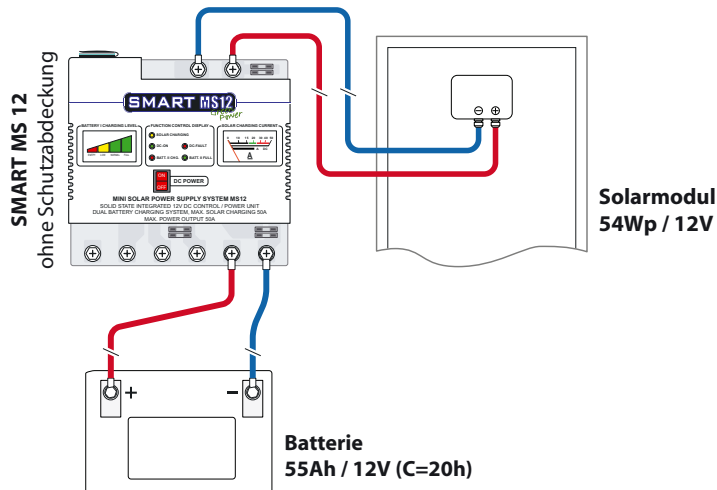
SMART MS 12
ohne Schutzabdeckung

SMART MS12
Green Power

BATTERY / CHARGING LEVEL
EMPTY LOW NORMAL FULL

FUNCTION CONTROL DISPLAY
SOLAR CHARGING
DC-ON
DC-FAULT
BATT. 0 CHG.
BATT. 0 FULL

CHARGING CURRENT
A

ON
OFF
DC POWER

MINI SOLAR POWER SUPPLY SYSTEM MS12
SOLID STATE INTEGRATED 12V DC CONTROL / POWER UNIT
DUAL BATTERY CHARGING SYSTEM, MAX. SOLAR CHARGING 50A
MAX. POWER OUTPUT 50A

⊖ ⊕

Solarmodul
54Wp / 12V

+
−

Batterie
55Ah / 12V (C=20h)